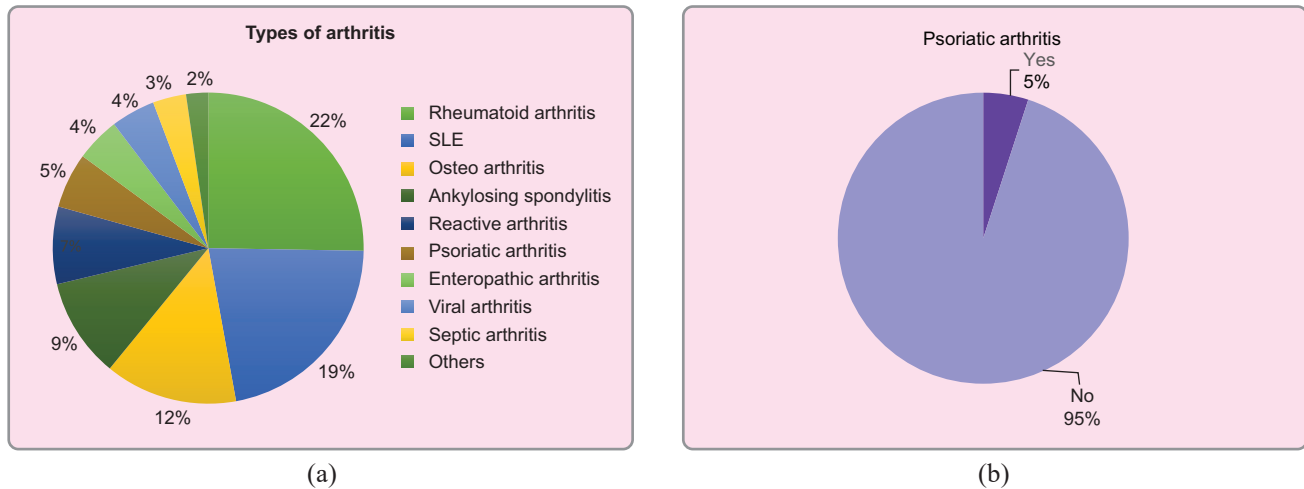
Types of arthritis

22%
19%
12%
9%
7%
5%
4%
4%
3%
2%

Rheumatoid arthritis
SLE
Osteo arthritis
Ankylosing spondylitis
Reactive arthritis
Psoriatic arthritis
Enteropathic arthritis
Viral arthritis
Septic arthritis
Others

(a)

Psoriatic arthritis

Yes
5%

No
95%

(b)